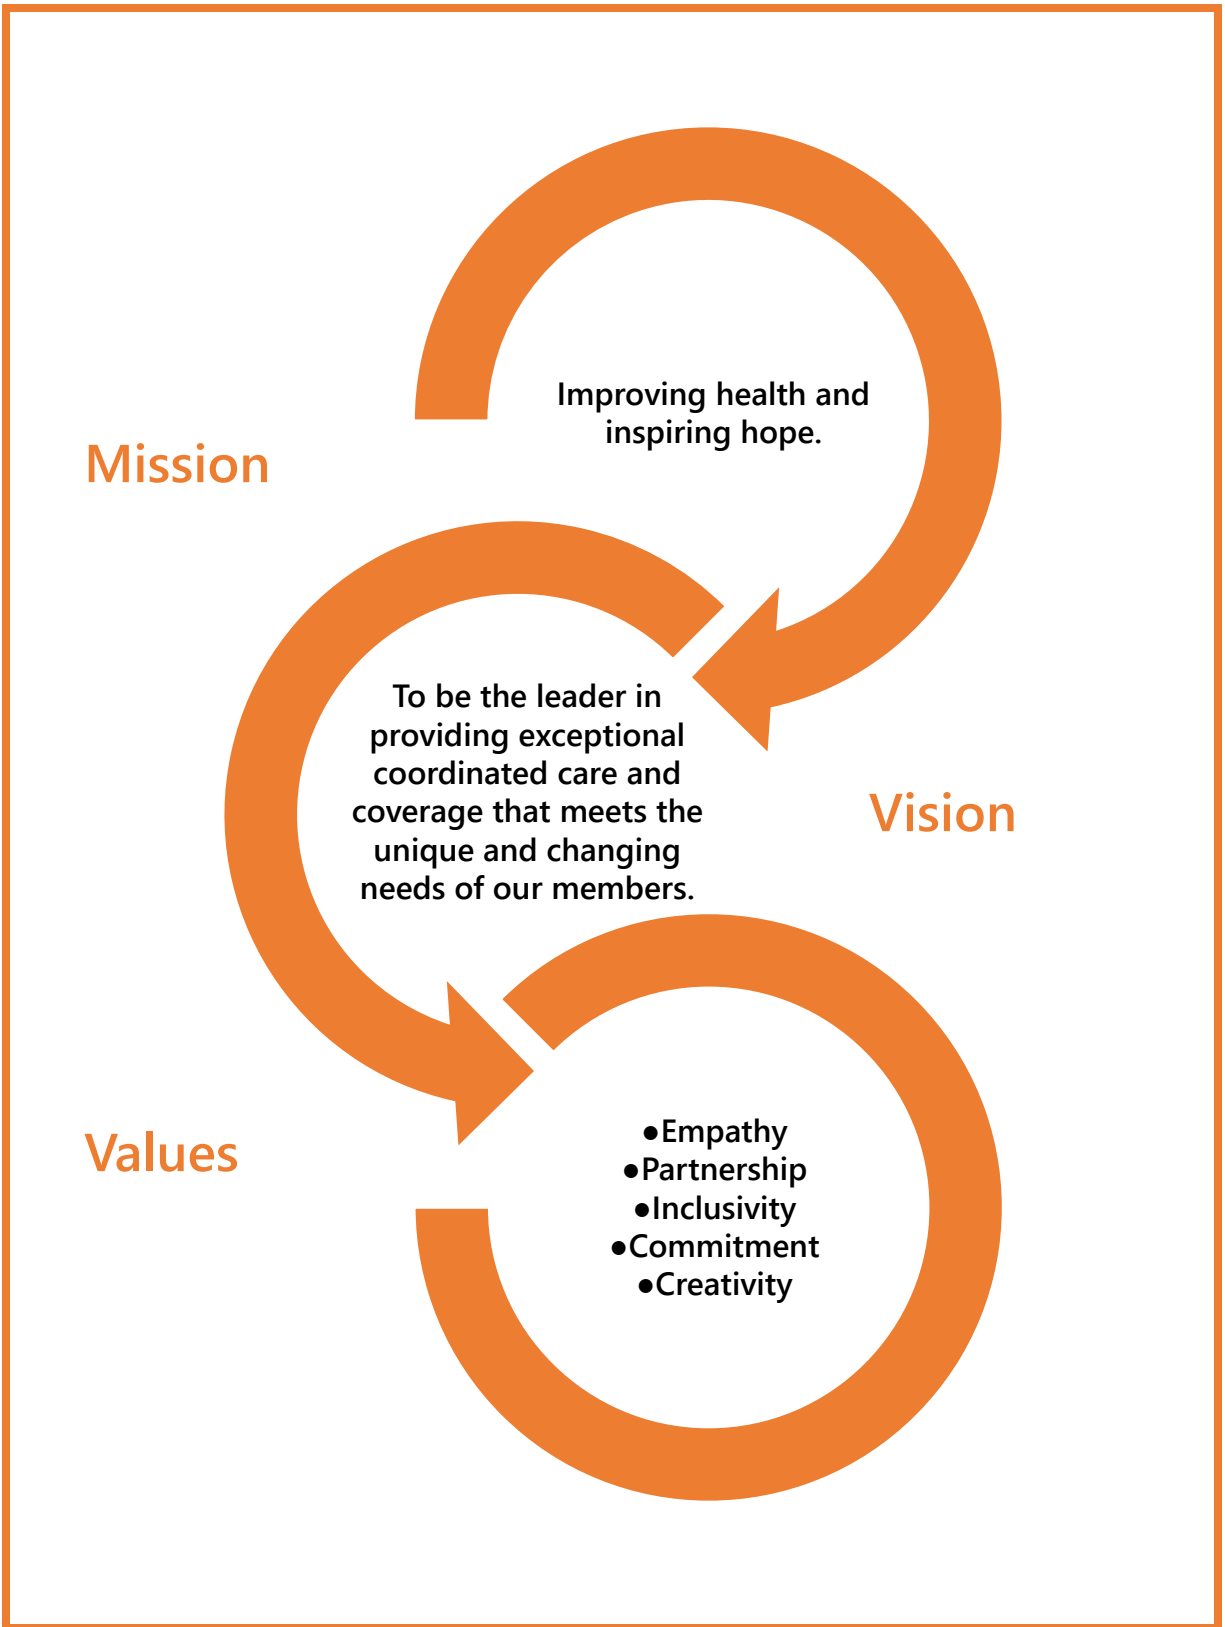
Improving health and inspiring hope.

Mission

To be the leader in providing exceptional coordinated care and coverage that meets the unique and changing needs of our members.

Vision

Values

●Empathy
●Partnership
●Inclusivity
●Commitment
●Creativity